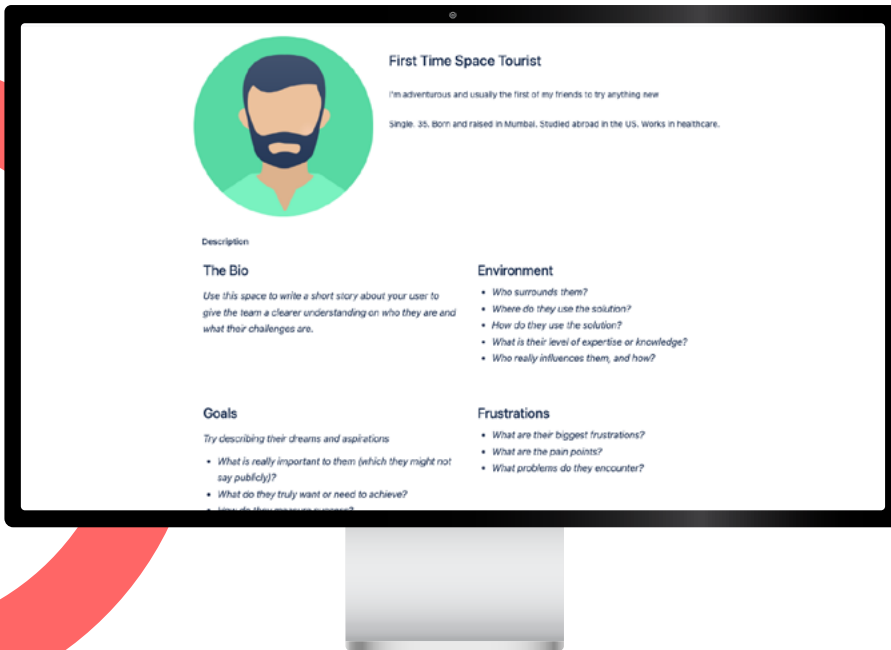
First Time Space Tourist

I'm adventurous and usually the first of my friends to try anything new

Single. 35. Born and raised in Mumbai. Studied abroad in the US. Works in healthcare.

Description

The Bio

Use this space to write a short story about your user to give the team a clearer understanding on who they are and what their challenges are.

Environment

- Who surrounds them?
- Where do they use the solution?
- How do they use the solution?
- What is their level of expertise or knowledge?
- Who really influences them, and how?

Goals

Try describing their dreams and aspirations

- What is really important to them (which they might not say publicly)?
- What do they truly want or need to achieve?
- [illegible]

Frustrations

- What are their biggest frustrations?
- What are the pain points?
- What problems do they encounter?